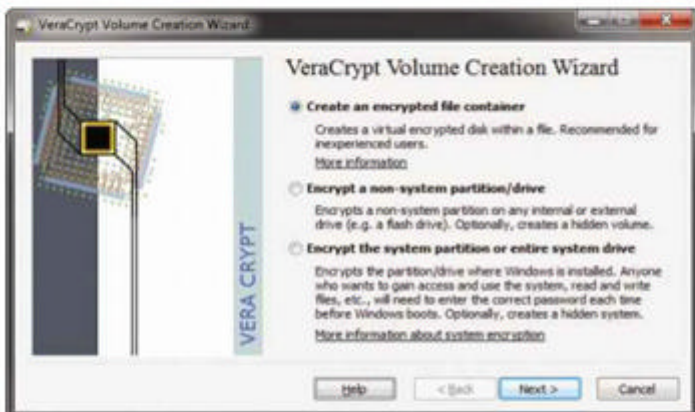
VeraCrypt Volume Creation Wizard

VeraCrypt Volume Creation Wizard

Create an encrypted file container

Creates a virtual encrypted disk within a file. Recommended for inexperienced users.

More information

Encrypt a non-system partition/drive

Encrypts a non-system partition on any internal or external drive (e.g. a flash drive). Optionally, creates a hidden volume.

Encrypt the system partition or entire system drive

Encrypts the partition/drive where Windows is installed. Anyone who wants to gain access and use the system, read and write files, etc., will need to enter the correct password each time before Windows boots. Optionally, creates a hidden system.

More information about system encryption

VERA CRYPT

Help

< Back

Next >

Cancel